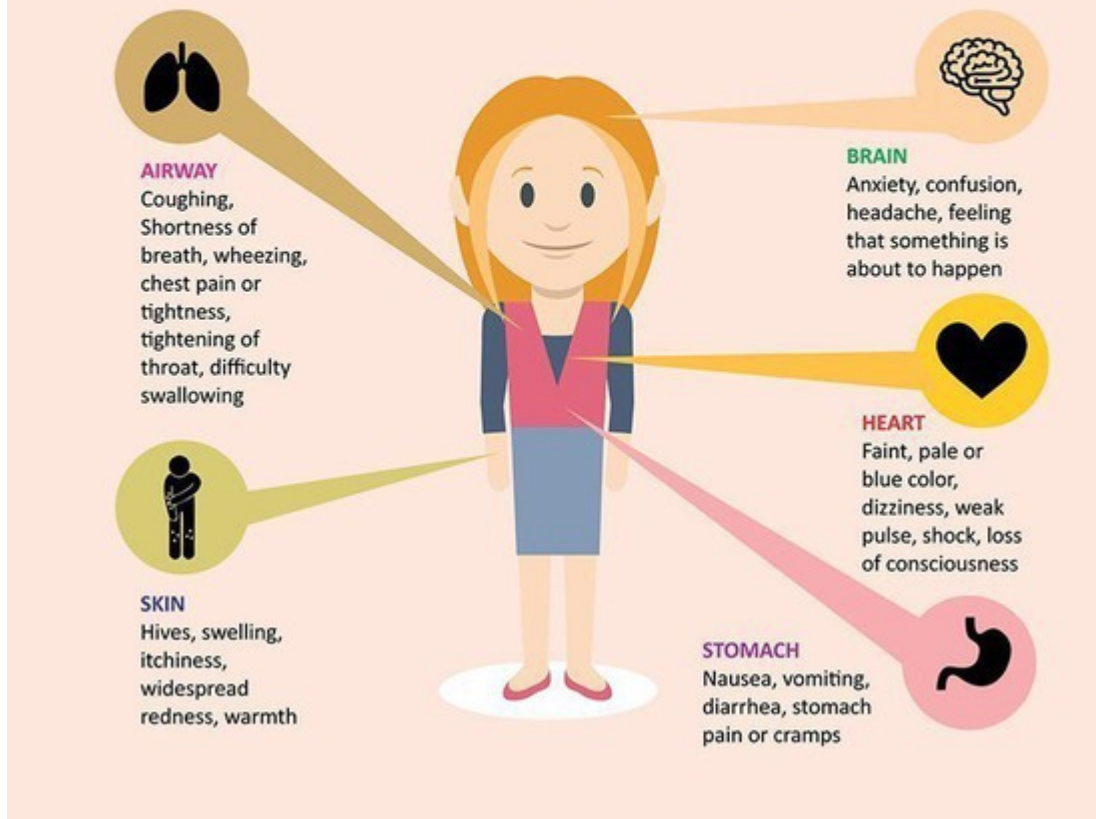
AIRWAY
Coughing, Shortness of breath, wheezing, chest pain or tightness, tightening of throat, difficulty swallowing

BRAIN
Anxiety, confusion, headache, feeling that something is about to happen

HEART
Faint, pale or blue color, dizziness, weak pulse, shock, loss of consciousness

SKIN
Hives, swelling, itchiness, widespread redness, warmth

STOMACH
Nausea, vomiting, diarrhea, stomach pain or cramps